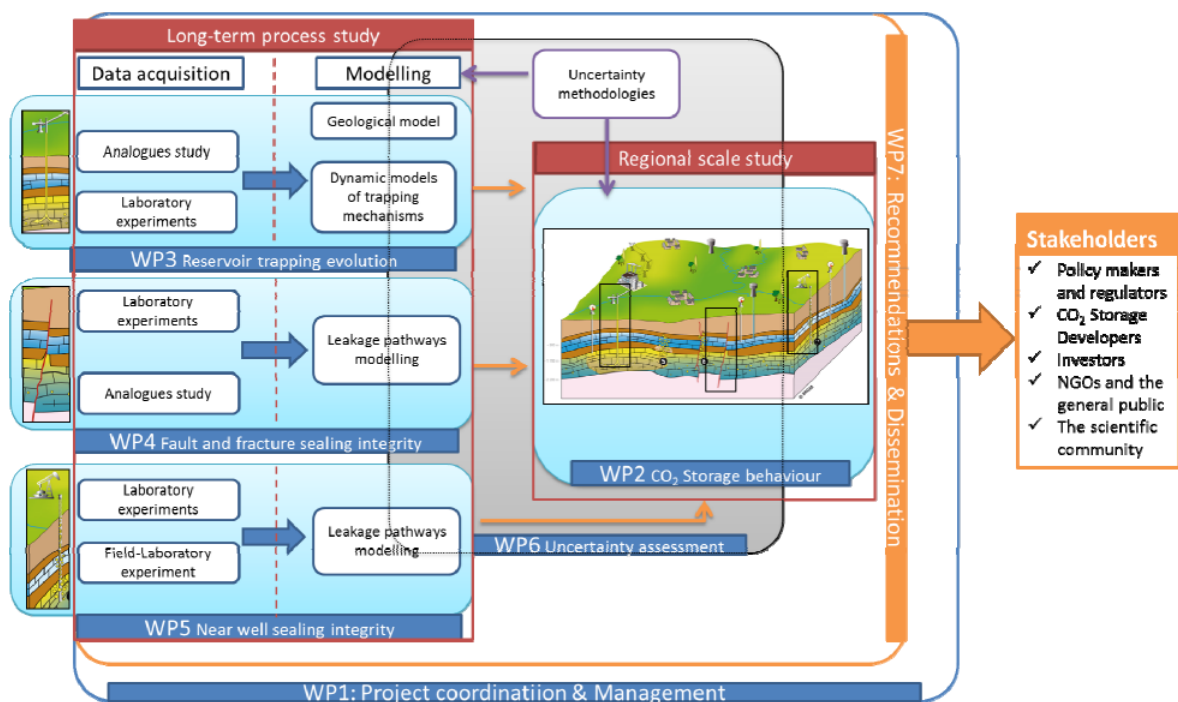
Long-term process study

Data acquisition

Modelling

Uncertainty methodologies

Geological model

Analogues study

Laboratory experiments

Dynamic models of trapping mechanisms

WP3 Reservoir trapping evolution

Regional scale study

Laboratory experiments

Leakage pathways modelling

Analogues study

WP4 Fault and fracture sealing integrity

WP2 $CO_2$ Storage behaviour

Laboratory experiments

Field-Laboratory experiment

Leakage pathways modelling

WP6 Uncertainty assessment

WP5 Near well sealing integrity

WP7: Recommendations & Dissemination

Stakeholders
✓ Policy makers and regulators
✓ $CO_2$ Storage Developers
✓ Investors
✓ NGOs and the general public
✓ The scientific community

WP1: Project coordinatiion & Management